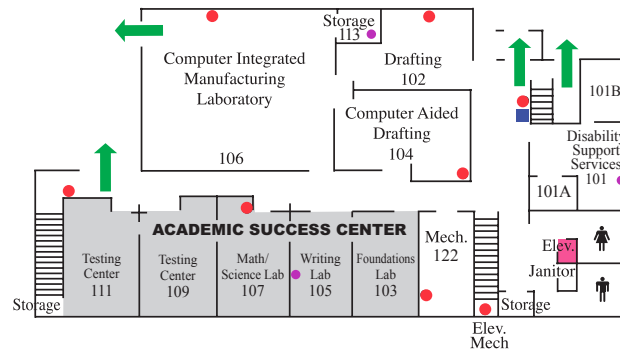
Storage
113
Computer Integrated Manufacturing Laboratory
106
Drafting
102
Computer Aided Drafting
104
101B
Disability Support Services
101
101A
ACADEMIC SUCCESS CENTER
Testing Center
111
Testing Center
109
Math/ Science Lab
107
Writing Lab
105
Foundations Lab
103
Mech.
122
Elev.
Janitor
Storage
Storage
Elev. Mech